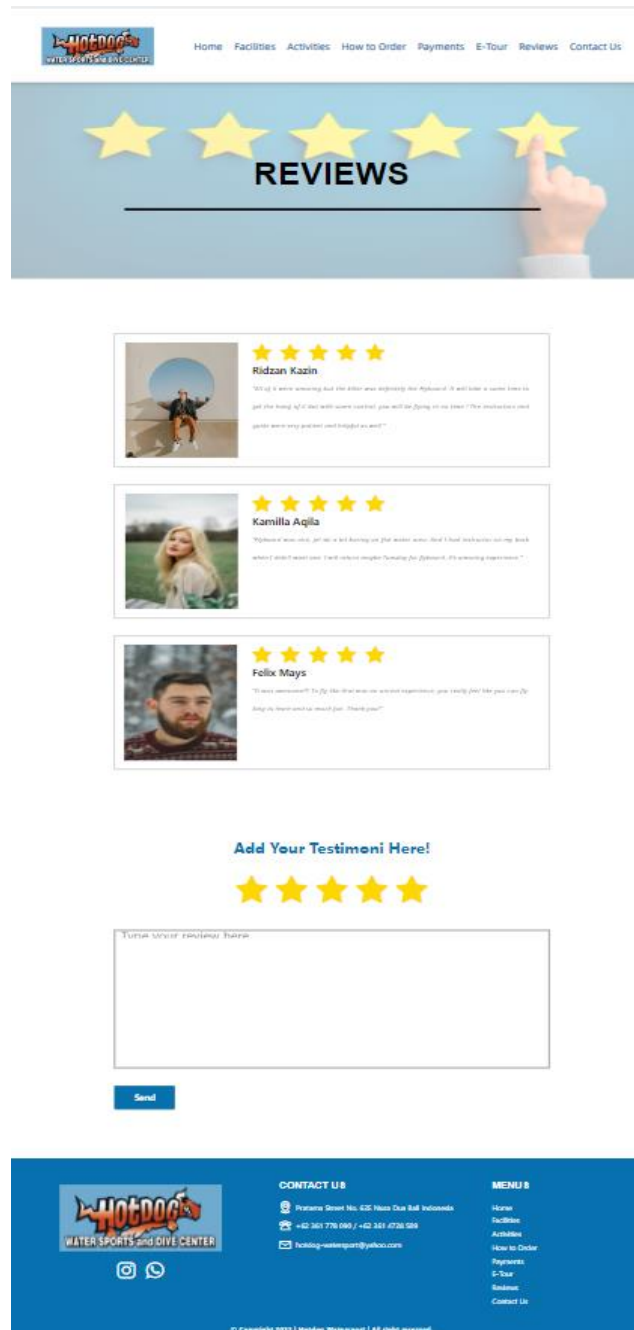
HotDog WATER SPORTS and DIVE CENTER

Home Facilities Activities How to Order Payments E-Tour Reviews Contact Us

REVIEWS

Ridzan Kazin

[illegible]

Kamilla Aqila

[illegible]

Felix Mays

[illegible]

Add Your Testimoni Here!

Type your review here

Send

HotDog WATER SPORTS and DIVE CENTER

CONTACT US

Pratama Street No. 63E Nusa Dua Bali Indonesia

+62 361 778 090 / +62 361 4726 589

hotdog-watersport@yahoo.com

MENUS

Home
Facilities
Activities
How to Order
Payments
E-Tour
Reviews
Contact Us

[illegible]